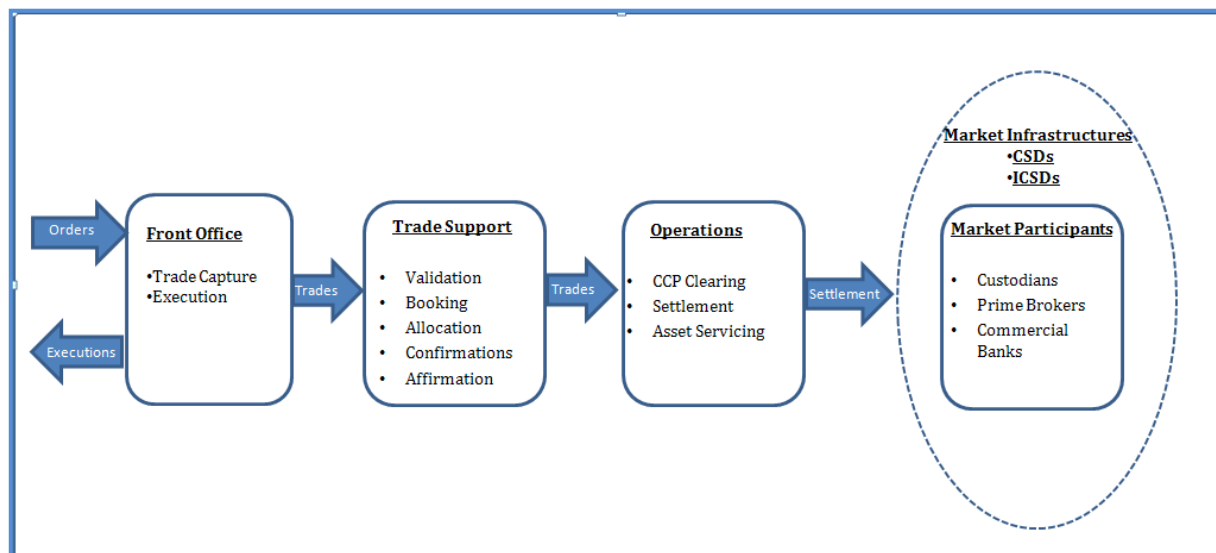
Orders

Executions

Front Office

•Trade Capture
•Execution

Trades

Trade Support

• Validation
• Booking
• Allocation
• Confirmations
• Affirmation

Trades

Operations

• CCP Clearing
• Settlement
• Asset Servicing

Settlement

Market Infrastructures
•CSDs
•ICSDs

Market Participants

• Custodians
• Prime Brokers
• Commercial Banks